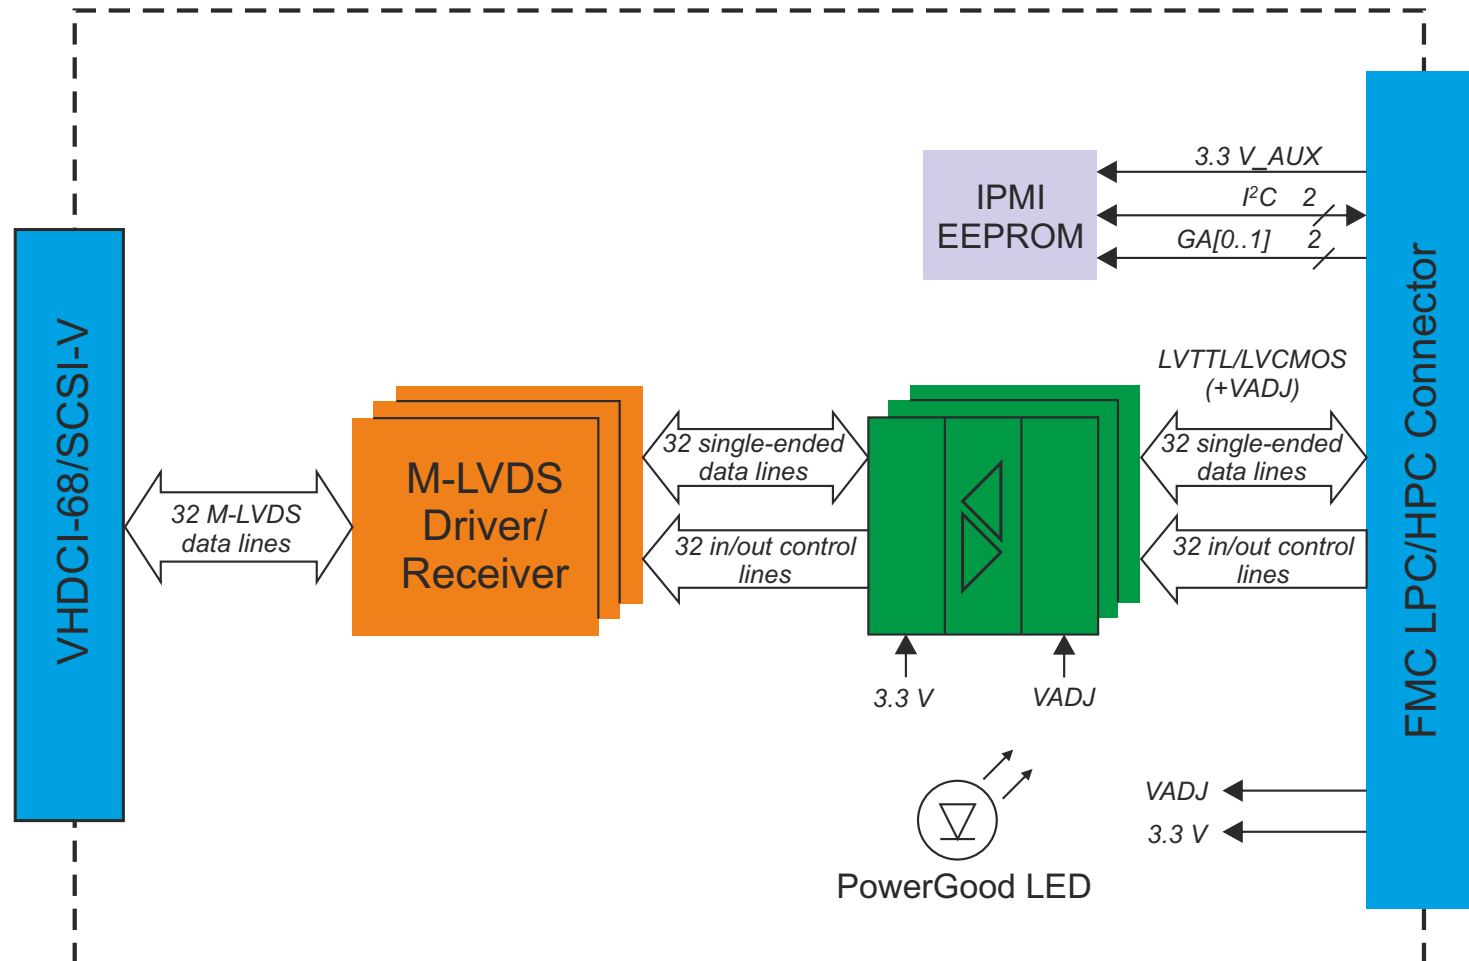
VHDCI-68/SCSI-V

32 M-LVDS data lines

M-LVDS Driver/ Receiver

32 single-ended data lines

32 in/out control lines

IPMI EEPROM

3.3 V_AUX

$I^2C$ 2

GA[0..1] 2

LVTTL/LVCMOS (+VADJ)

32 single-ended data lines

32 in/out control lines

3.3 V

VADJ

VADJ

3.3 V

PowerGood LED

FMC LPC/HPC Connector